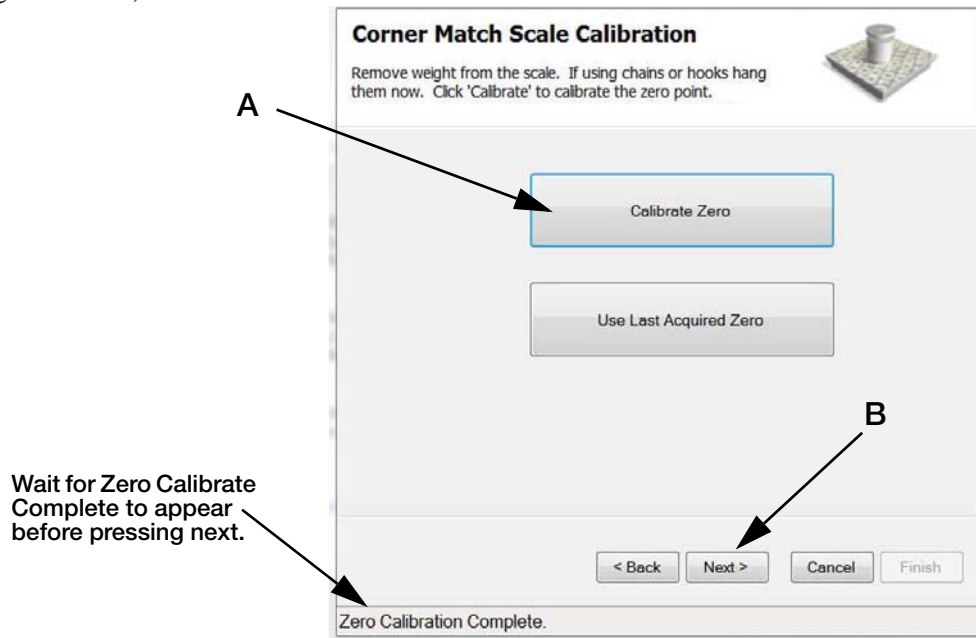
Corner Match Scale Calibration

Remove weight from the scale. If using chains or hooks hang them now. Click 'Calibrate' to calibrate the zero point.

A

Calibrate Zero

Use Last Acquired Zero

B

Wait for Zero Calibrate Complete to appear before pressing next.

< Back Next > Cancel Finish

Zero Calibration Complete.